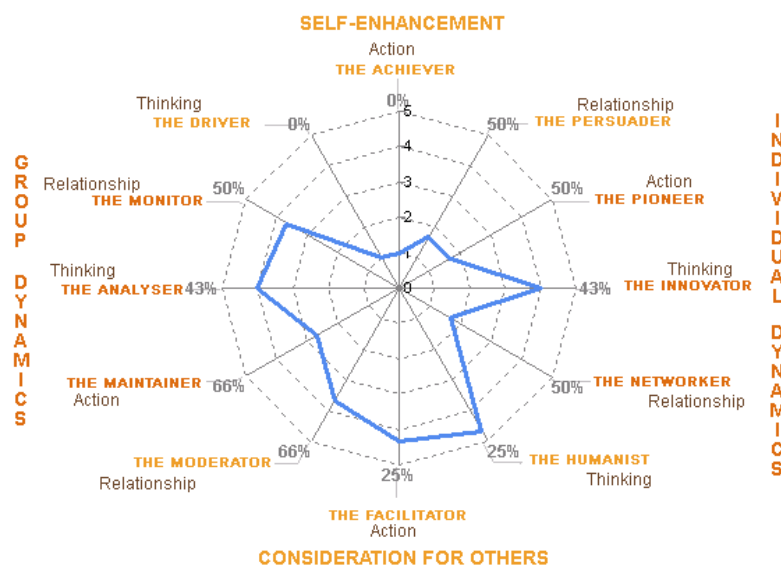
SELF-ENHANCEMENT

Action
THE ACHIEVER
0%

Relationship
THE PERSUADER
50%

Action
THE PIONEER
50%

Thinking
THE INNOVATOR
43%

THE NETWORKER
Relationship
50%

THE HUMANIST
Thinking
25%

THE FACILITATOR
Action
25%

THE MODERATOR
Relationship
66%

THE MAINTAINER
Action
66%

Thinking
THE ANALYSER
43%

Relationship
THE MONITOR
50%

Thinking
THE DRIVER
0%

5
4
3
2
1
0

GROUP DYNAMICS

INDIVIDUAL DYNAMICS

CONSIDERATION FOR OTHERS